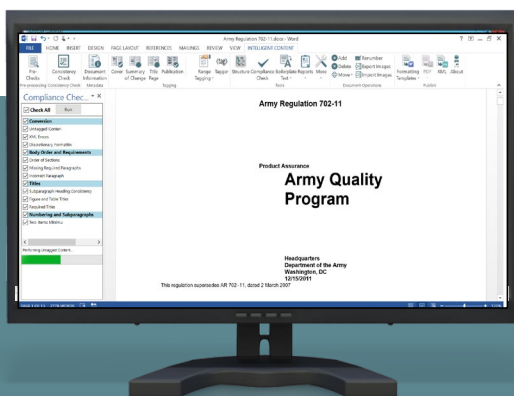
Army Regulation 702-11.docx - Word

FILE HOME INSERT DESIGN PAGE LAYOUT REFERENCES MAILINGS REVIEW VIEW INTELLIGENT CONTENT

Pre-Checks Consistency Check Document Information Cover Summary of Change Title Page Publication Range Tagging Tagger Structure Compliance Check Boilerplate Text Reports Move Add Delete Move Renumber Export Images Import Images Formatting Templates PDF XML About

Pre-processing Compliance Check Metadata Tagging Tools Document Operations Publish

Compliance Chec...

Check All Run

Conversion
Untagged Content
XML Errors
Unconditional Formatting
Body Order and Requirements
Order of Sections
Missing Required Paragraphs
Incorrect Paragraph
Titles
Subparagraph Heading Consistency
Figure and Table Titles
Required Titles
Numbering and Subparagraphs
Two Items Minimum

Performing Untagged Content...

Army Regulation 702-11

Product Assurance

Army Quality Program

Headquarters
Department of the Army
Washington, DC
12/15/2011

This regulation supersedes AR 702- 11, dated 2 March 2007